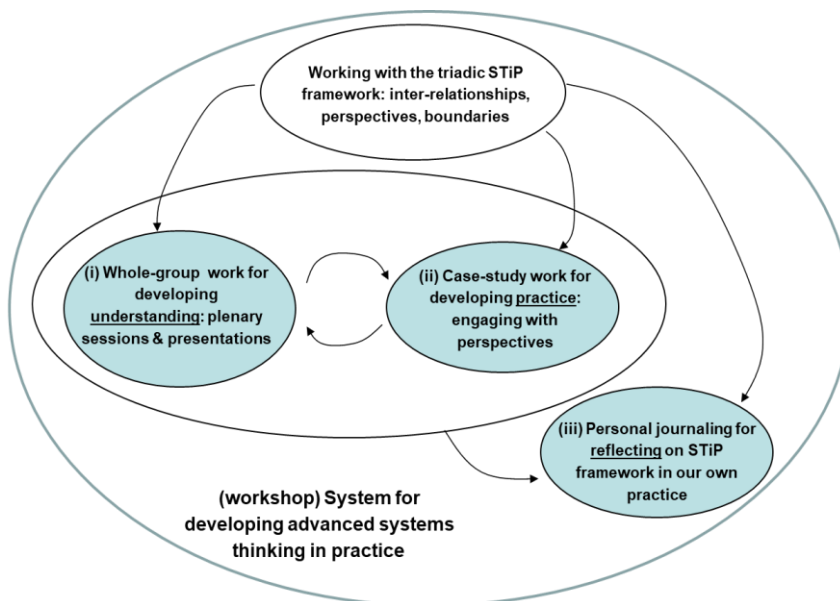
Working with the triadic STiP framework: inter-relationships, perspectives, boundaries

(i) Whole-group work for developing understanding: plenary sessions & presentations

(ii) Case-study work for developing practice: engaging with perspectives

(iii) Personal journaling for reflecting on STiP framework in our own practice

(workshop) System for developing advanced systems thinking in practice